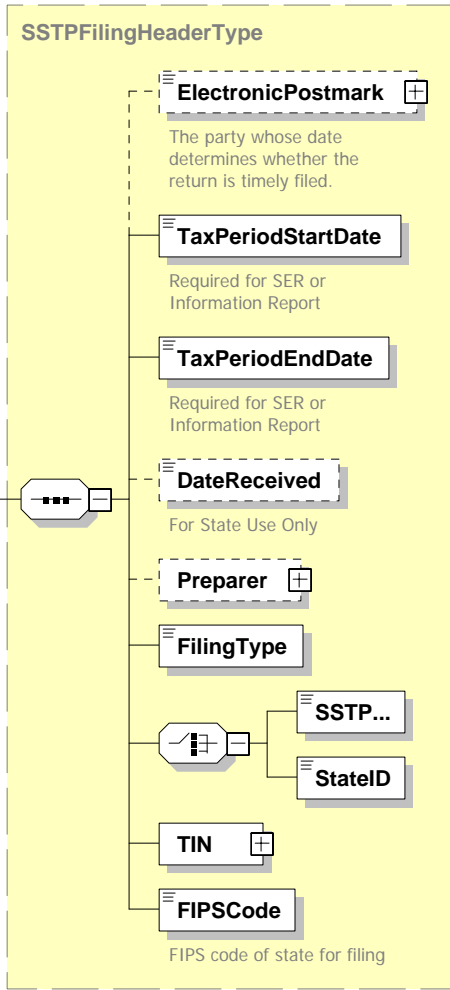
SSTPFilingHeaderType

ElectronicPostmark

The party whose date determines whether the return is timely filed.

TaxPeriodStartDate

Required for SER or Information Report

TaxPeriodEndDate

Required for SER or Information Report

DateReceived

For State Use Only

Preparer

FilingType

SSTP...

StateID

TIN

FIPSCode

FIPS code of state for filing